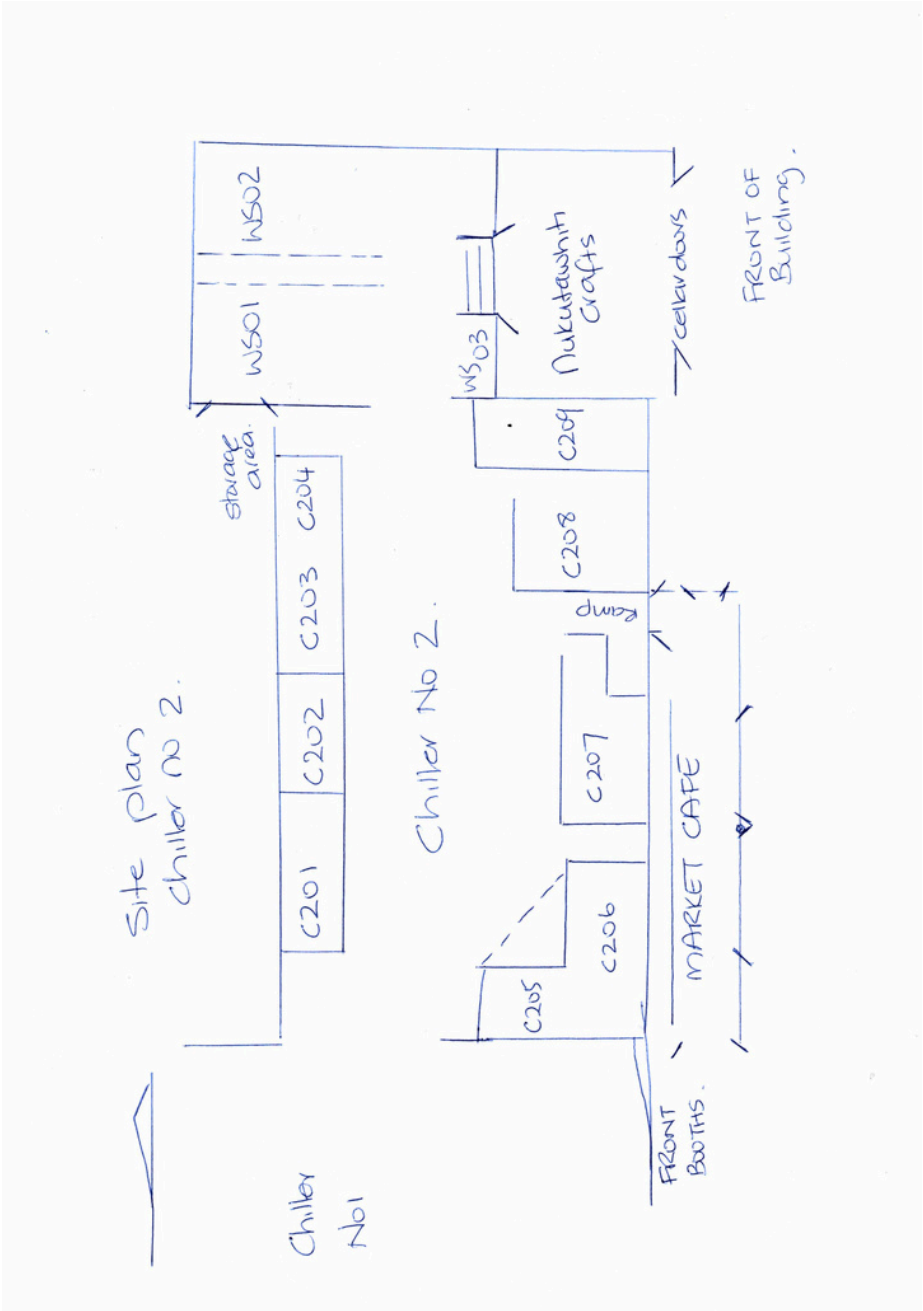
Site plan
Chiller No 2.

Chiller No 2.

C201
C202
C203
C204
storage area.

WS01
WS02

WS03
Nukutawhiti Crafts
cellar doors

FRONT OF Building.

C209
C208
ramp
C207
C206
C205

MARKET CAFE

FRONT BOOTHS.

Chiller No1